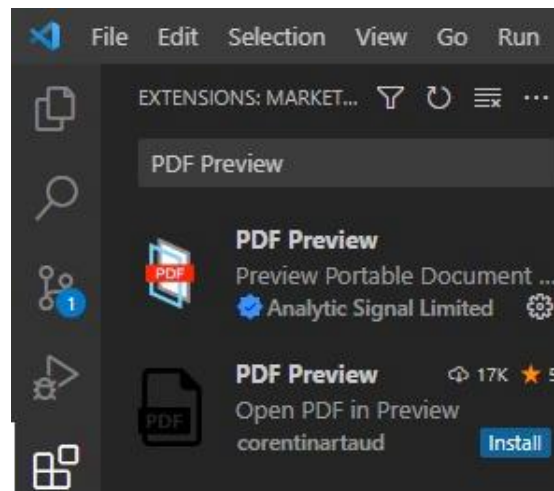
File Edit Selection View Go Run

EXTENSIONS: MARKET...

PDF Preview

1

PDF

PDF Preview
Preview Portable Document ...
Analytic Signal Limited

PDF

PDF Preview 17K
Open PDF in Preview
corentinartaud Install